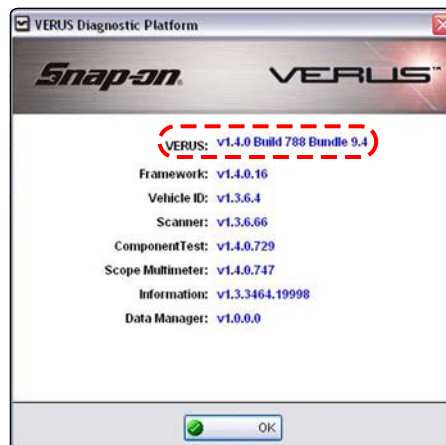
VERUS Diagnostic Platform

Snap-on VERUS™

VERUS: v1.4.0 Build 788 Bundle 9.4
Framework: v1.4.0.16
Vehicle ID: v1.3.6.4
Scanner: v1.3.6.66
ComponentTest: v1.4.0.729
Scope Multimeter: v1.4.0.747
Information: v1.3.3464.19998
Data Manager: v1.0.0.0

OK